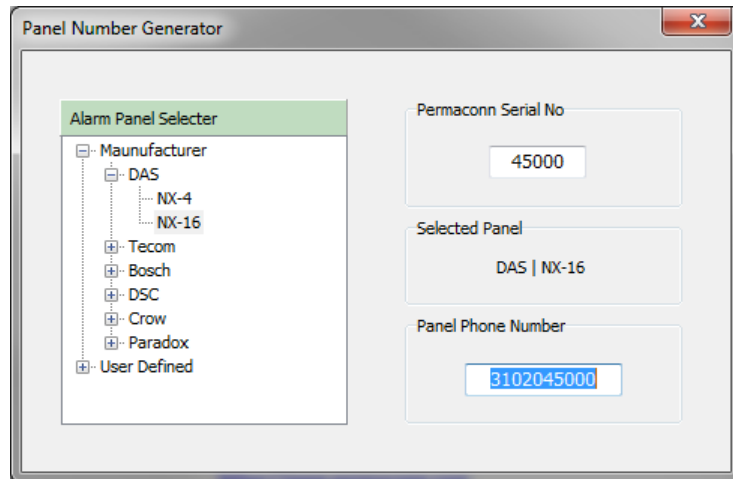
Panel Number Generator

x

Alarm Panel Selecter

Maunufacturer
DAS
NX-4
NX-16
Tecom
Bosch
DSC
Crow
Paradox
User Defined

Permaconn Serial No

45000

Selected Panel

DAS | NX-16

Panel Phone Number

3102045000